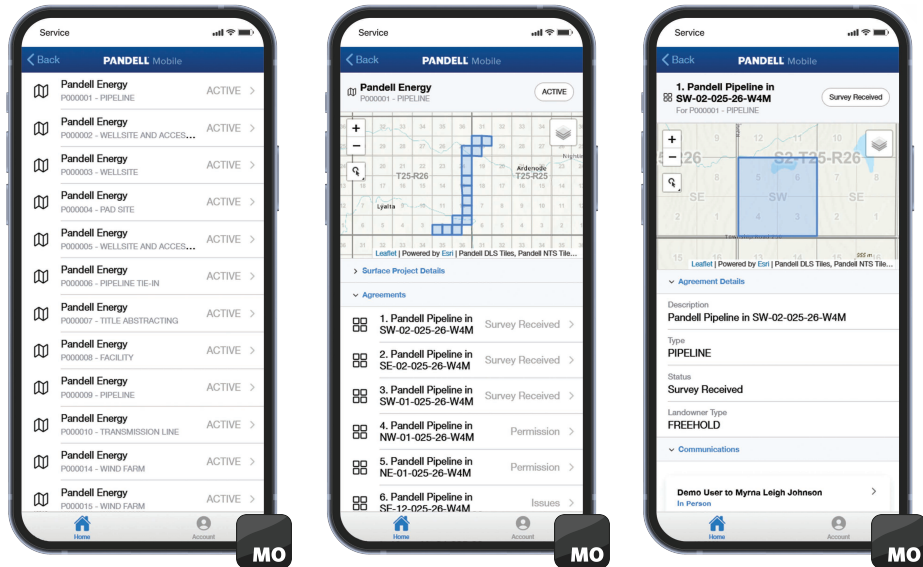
Service

Back PANDELL Mobile

Pandell Energy
P000001 - PIPELINE
ACTIVE

Pandell Energy
P000002 - WELLSITE AND ACCES...
ACTIVE

Pandell Energy
P000003 - WELLSITE
ACTIVE

Pandell Energy
P000004 - PAD SITE
ACTIVE

Pandell Energy
P000005 - WELLSITE AND ACCES...
ACTIVE

Pandell Energy
P000006 - PIPELINE TIE-IN
ACTIVE

Pandell Energy
P000007 - TITLE ABSTRACTING
ACTIVE

Pandell Energy
P000008 - FACILITY
ACTIVE

Pandell Energy
P000009 - PIPELINE
ACTIVE

Pandell Energy
P000010 - TRANSMISSION LINE
ACTIVE

Pandell Energy
P000014 - WIND FARM
ACTIVE

Pandell Energy
P000015 - WIND FARM
ACTIVE

Home Account

MO

Service

Back PANDELL Mobile

Pandell Energy
P000001 - PIPELINE
ACTIVE

T25-R26 Ardenode T25-R25 Lyalta

Leaflet | Powered by Esri | Pandell DLS Tiles, Pandell NTS Tile...

Surface Project Details

Agreements

1. Pandell Pipeline in SW-02-025-26-W4M Survey Received

2. Pandell Pipeline in SE-02-025-26-W4M Survey Received

3. Pandell Pipeline in SW-01-025-26-W4M Survey Received

4. Pandell Pipeline in NW-01-025-26-W4M Permission

5. Pandell Pipeline in NE-01-025-26-W4M Permission

6. Pandell Pipeline in SE-12-025-26-W4M Issues

Home Account

MO

Service

Back PANDELL Mobile

1. Pandell Pipeline in SW-02-025-26-W4M
For P000001 - PIPELINE
Survey Received

S2-T25-R26 SE SW SE

Leaflet | Powered by Esri | Pandell DLS Tiles, Pandell NTS Tile...

Agreement Details

Description
Pandell Pipeline in SW-02-025-26-W4M

Type
PIPELINE

Status
Survey Received

Landowner Type
FREEHOLD

Communications

Demo User to Myrna Leigh Johnson
In Person

Home Account

MO